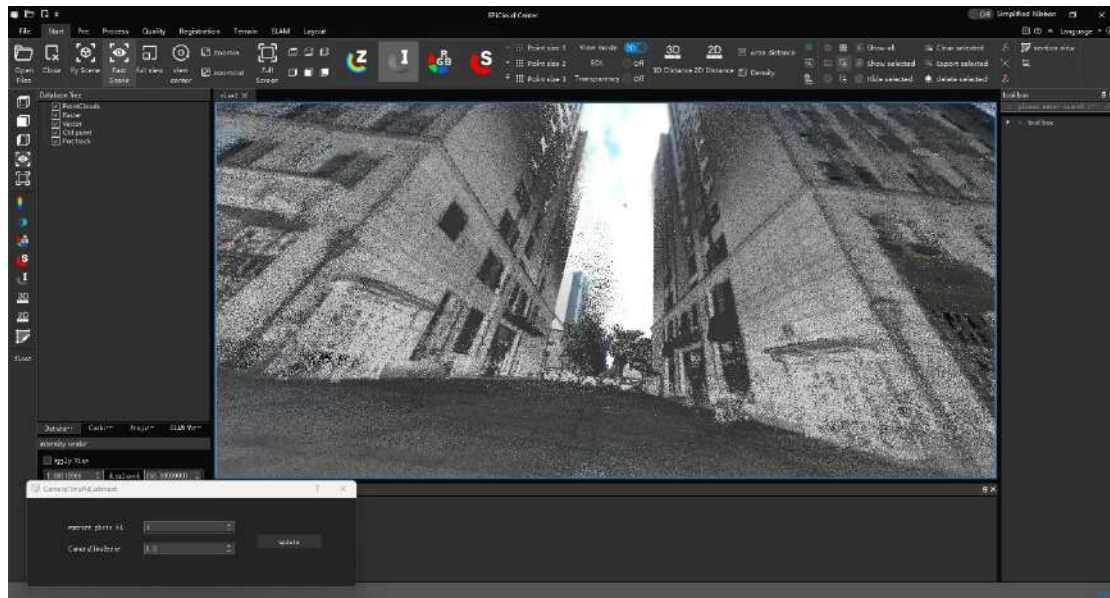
LPCloud Center

Off Simplified Ribbon

File Start Pre Process Quality Registration Terrain SLAM Layout

Language

Open Files Close Fly Scene Fast Scene Full view View center Zoomin Autoscroll Full Screen

Point size 1 Point size 2 Point size 3 View inside ON EDL Off Transparency Off

3D 2D 3D Distance 2D Distance Area distance Density

Show all Show selected Hide selected Clear selected Export selected Delete selected Section view

Database Tree
PointClouds
Raster
Vector
Ctrl point
Pos track

Start

Tool box
Tool box

Database Control Images SLAM View
intensity scale
Apply Scale

Camera/Intrinsics/Extrinsic
Element photo Id 1
Camera Shutter 1.0
Update